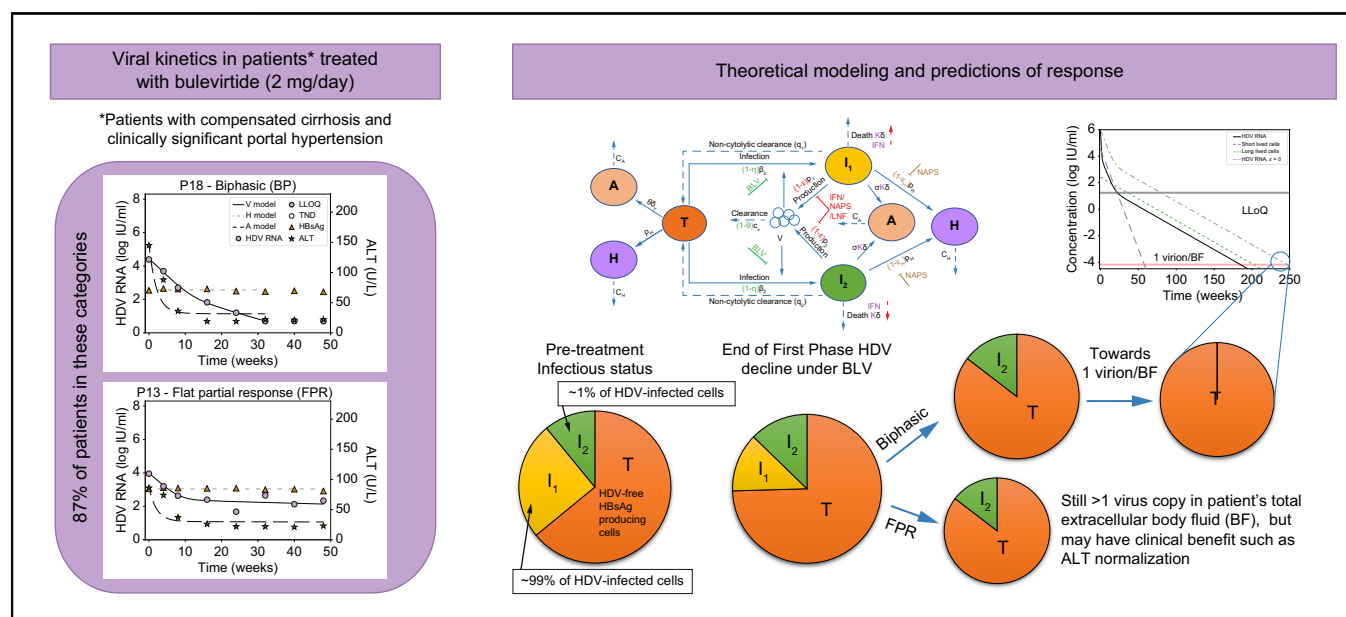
Viral kinetics in patients* treated with bulevirtide (2 mg/day)

*Patients with compensated cirrhosis and clinically significant portal hypertension

87% of patients in these categories

P18 - Biphasic (BP)

V model
H model
A model
HDV RNA
LLOQ
TND
HBsAg
ALT

HDV RNA (log IU/ml)
ALT (U/L)
0 1 2 3 4 5 6
0 50 100 150 200
0 10 20 30 40 50
Time (weeks)

P13 - Flat partial response (FPR)

HDV RNA (log IU/ml)
ALT (U/L)
0 1 2 3 4 5 6
0 50 100 150 200
0 10 20 30 40 50
Time (weeks)

Theoretical modeling and predictions of response

Non-cytolytic clearance ($q_1$)
Infection
$(1-\eta)\beta_1$
BLV
$C_A$
A
$\theta\delta$
T
$\rho_H$
H
$C_H$
Clearance
$(1-\theta)c_v$
V
BLV
Infection
$(1-\eta)\beta_2$
Non-cytolytic clearance ($q_2$)
$(1-\epsilon)p$
Production
IFN/NAPS/LNF
$(1-\epsilon)p$
Production
$I_1$
Death $K\delta$
IFN
$(1-\epsilon_s)\rho_A$
NAPS
$\sigma K\delta$
A
$C_A$
$\sigma K\delta$
H
$C_H$
$I_2$
$(1-\epsilon_s)\rho_H$
NAPS
IFN
Death $K\delta$

Concentration (log IU/ml)
6 4 2 0 -2 -4
HDV RNA
Short lived cells
Long lived cells
HDV RNA, ε = 0
LLoQ
1 virion/BF
0 50 100 150 200 250
Time (weeks)

Pre-treatment Infectious status
~1% of HDV-infected cells
$I_2$
$I_1$
T
HDV-free HBsAg producing cells
~99% of HDV-infected cells

End of First Phase HDV decline under BLV
$I_2$
$I_1$
T

Biphasic
$I_2$
T
Towards 1 virion/BF
T

FPR
$I_2$
T

Still >1 virus copy in patient's total extracellular body fluid (BF), but may have clinical benefit such as ALT normalization